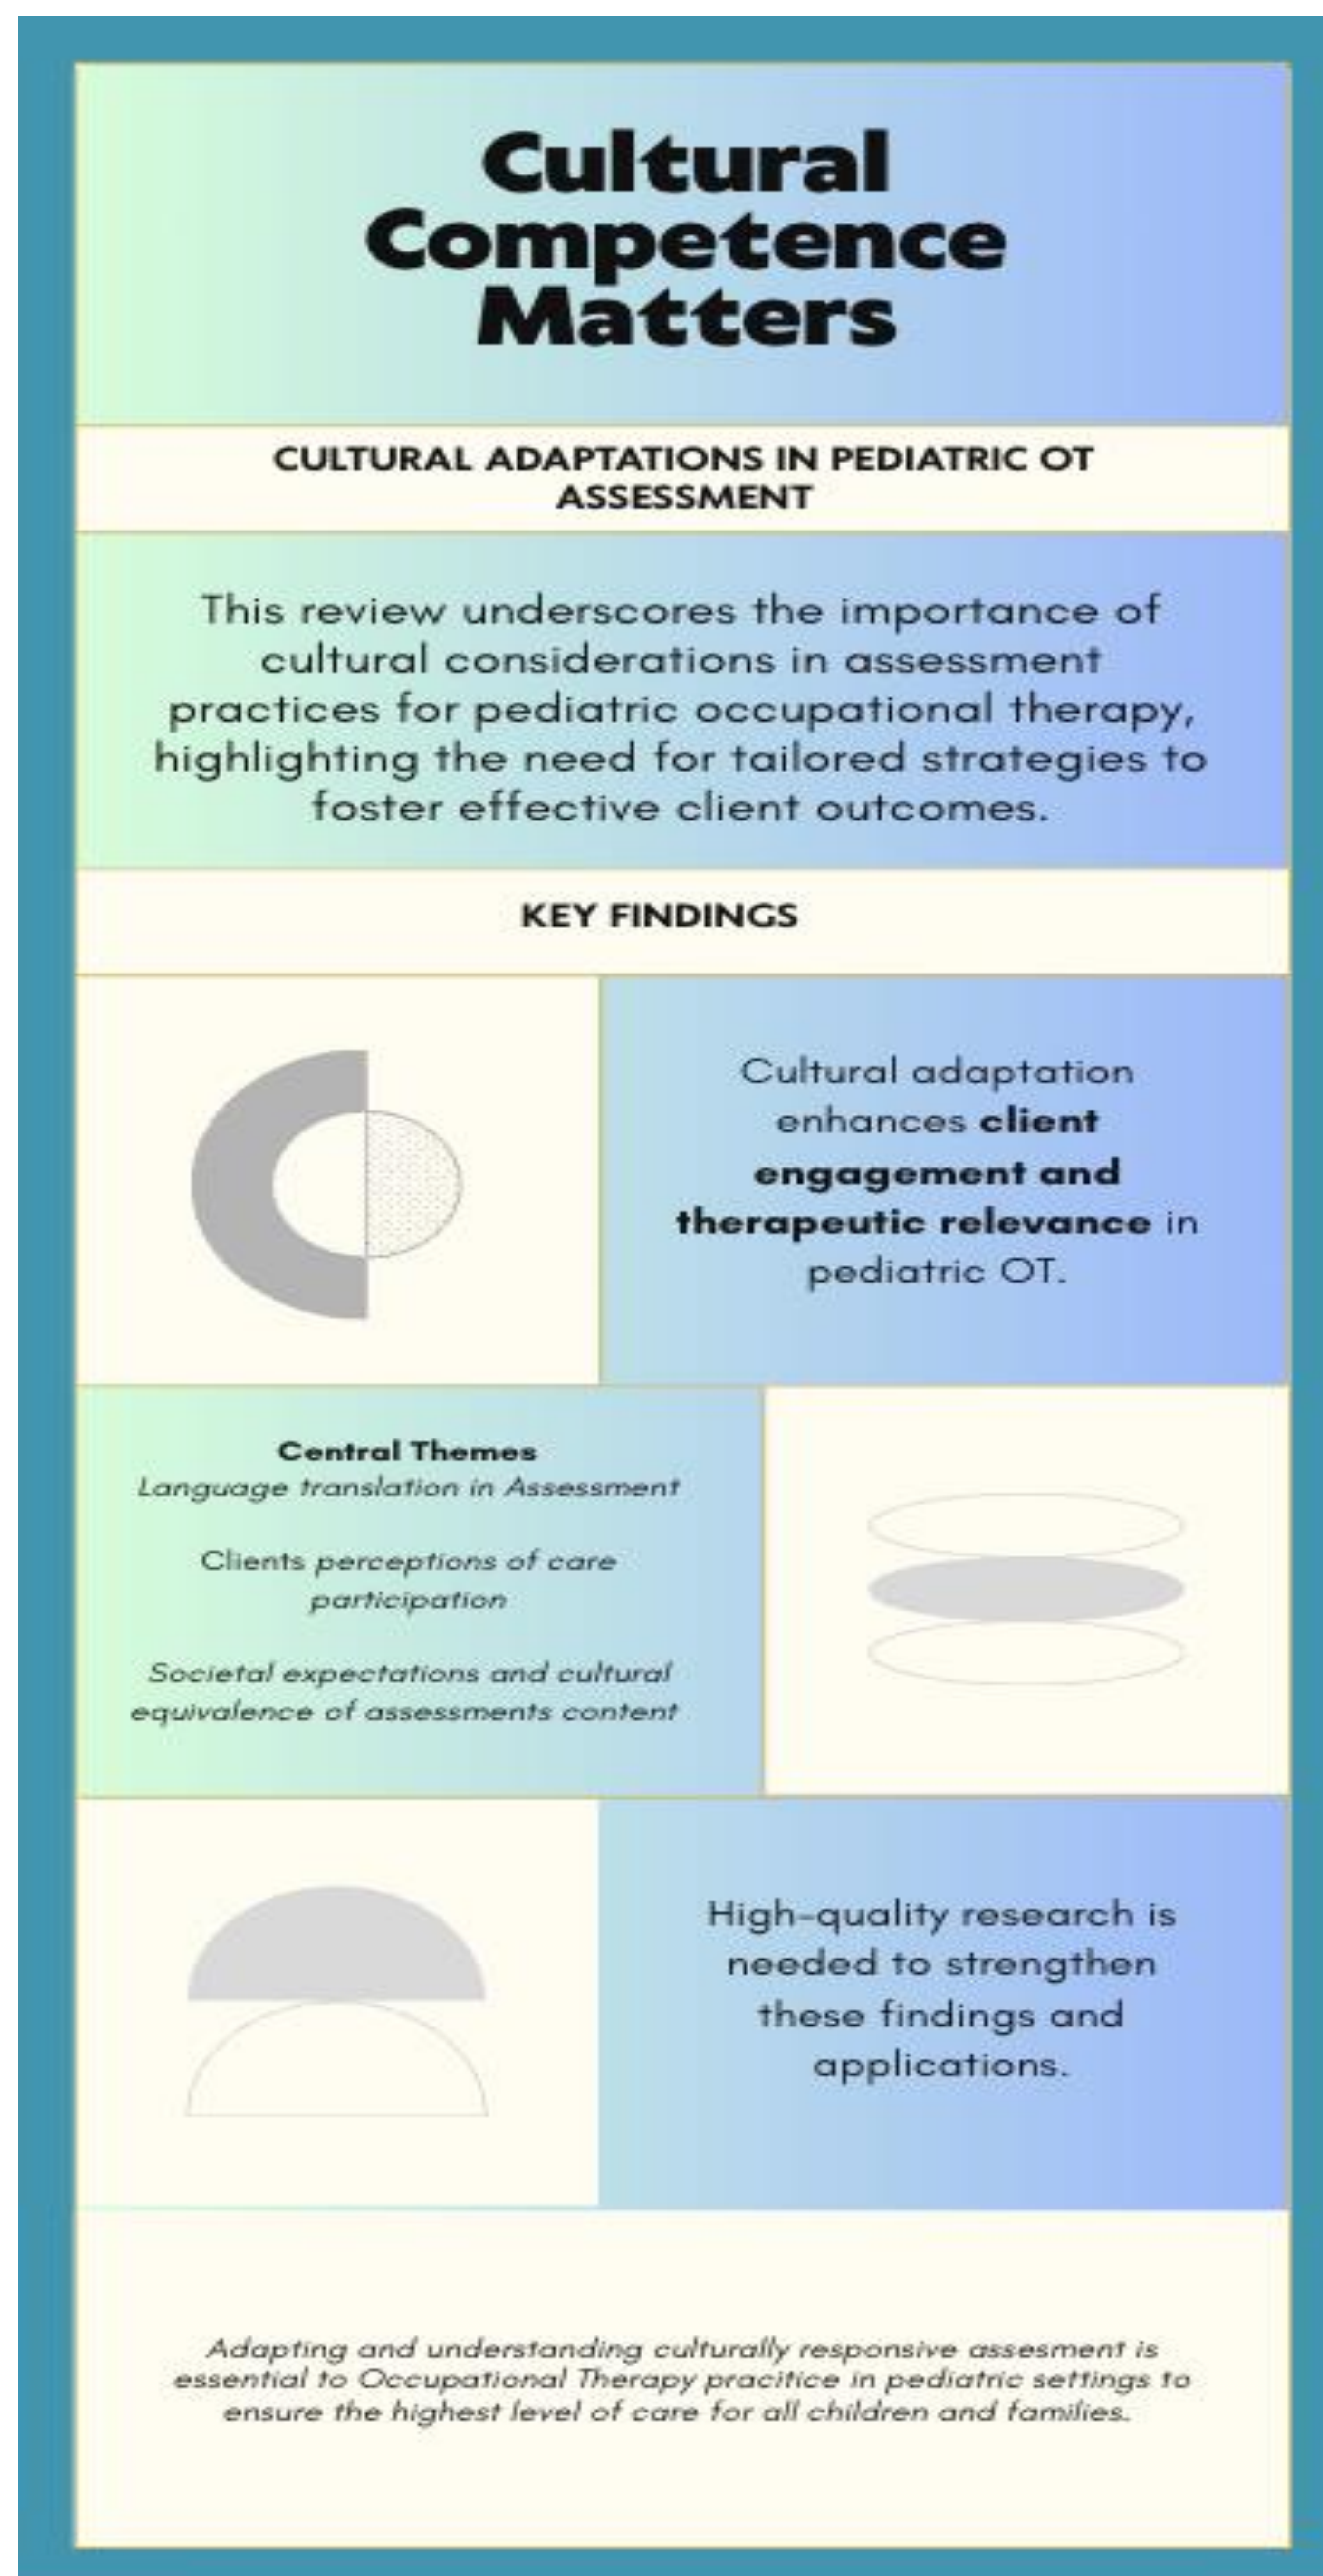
Cultural Competence Matters

CULTURAL ADAPTATIONS IN PEDIATRIC OT ASSESSMENT

This review underscores the importance of cultural considerations in assessment practices for pediatric occupational therapy, highlighting the need for tailored strategies to foster effective client outcomes.

KEY FINDINGS

Cultural adaptation enhances **client engagement and therapeutic relevance** in pediatric OT.

**Central Themes**
*Language translation in Assessment*

Clients *perceptions of care participation*

*Societal expectations and cultural equivalence of assessments content*

High-quality research is needed to strengthen these findings and applications.

*Adapting and understanding culturally responsive assesement is essential to Occupational Therapy pracitice in pediatric settings to ensure the highest level of care for all children and families.*